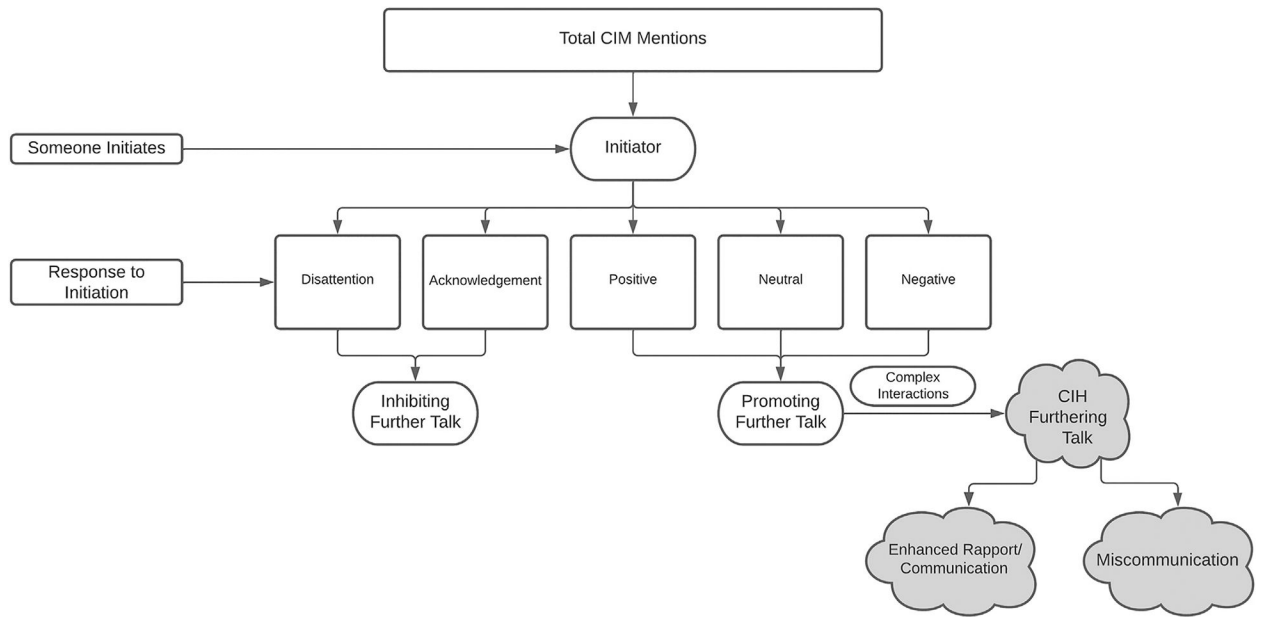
Total CIM Mentions

Someone Initiates

Initiator

Response to Initiation

Disattention

Acknowledgement

Positive

Neutral

Negative

Inhibiting Further Talk

Promoting Further Talk

Complex Interactions

CIH Furthering Talk

Enhanced Rapport/ Communication

Miscommunication